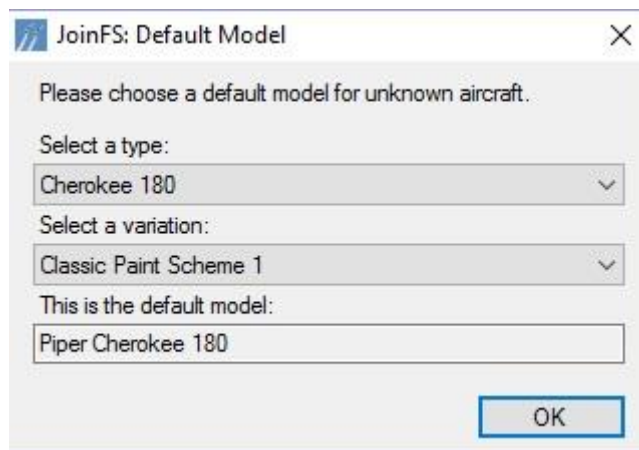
JoinFS: Default Model

×

Please choose a default model for unknown aircraft.

Select a type:

Cherokee 180

Select a variation:

Classic Paint Scheme 1

This is the default model:

Piper Cherokee 180

OK